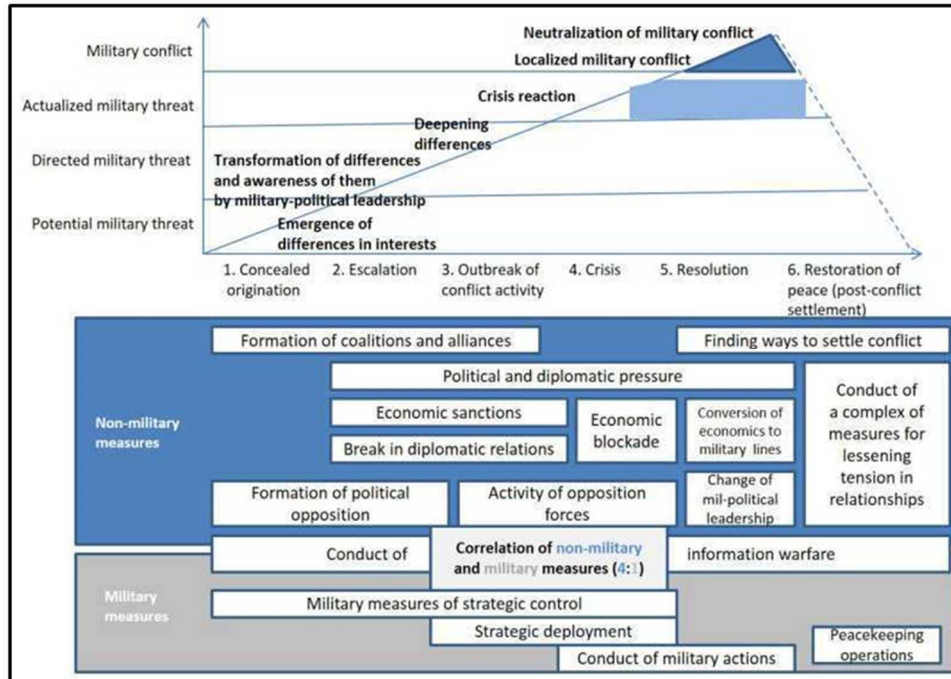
Military conflict
Actualized military threat
Directed military threat
Potential military threat

Neutralization of military conflict
Localized military conflict
Crisis reaction
Deepening differences
Transformation of differences and awareness of them by military-political leadership
Emergence of differences in interests

1. Concealed origination
2. Escalation
3. Outbreak of conflict activity
4. Crisis
5. Resolution
6. Restoration of peace (post-conflict settlement)

Non-military measures

Formation of coalitions and alliances
Finding ways to settle conflict
Political and diplomatic pressure
Economic sanctions
Economic blockade
Conversion of economics to military lines
Conduct of a complex of measures for lessening tension in relationships
Break in diplomatic relations
Formation of political opposition
Activity of opposition forces
Change of mil-political leadership
Conduct of
Correlation of non-military and military measures (4:1)
information warfare

Military measures

Military measures of strategic control
Strategic deployment
Conduct of military actions
Peacekeeping operations